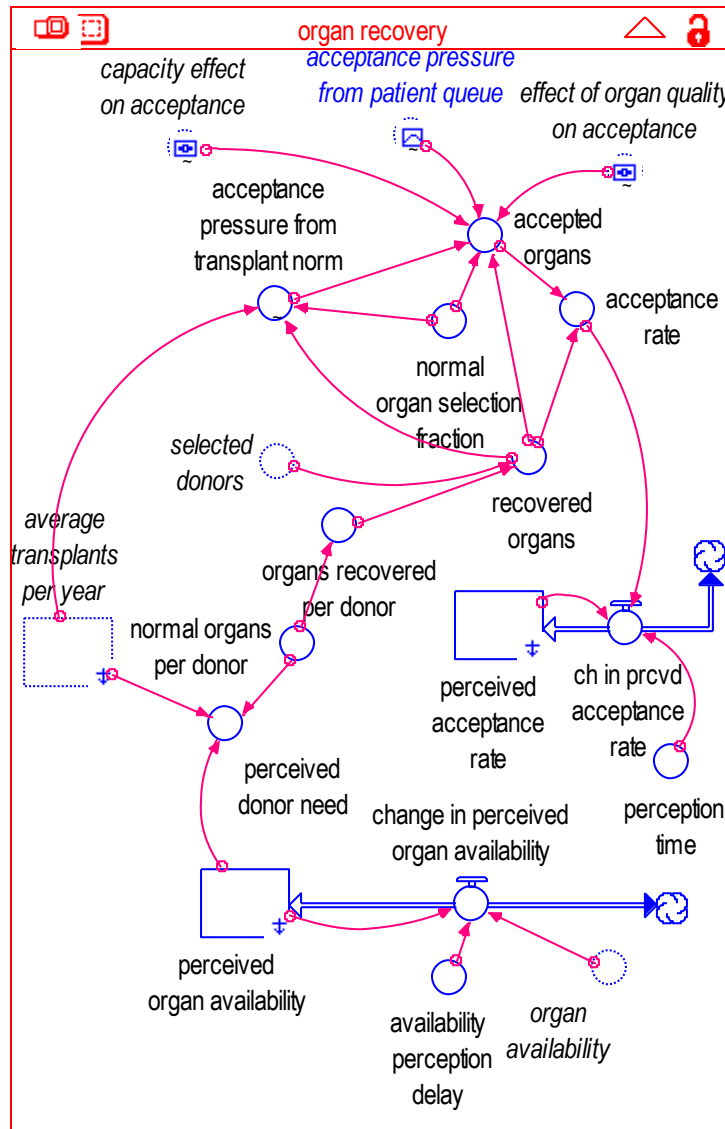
organ recovery

capacity effect on acceptance

acceptance pressure from patient queue

effect of organ quality on acceptance

acceptance pressure from transplant norm

accepted organs

acceptance rate

normal organ selection fraction

selected donors

recovered organs

average transplants per year

organs recovered per donor

normal organs per donor

perceived acceptance rate

ch in prcvd acceptance rate

perceived donor need

perception time

change in perceived organ availability

perceived organ availability

availability perception delay

organ availability